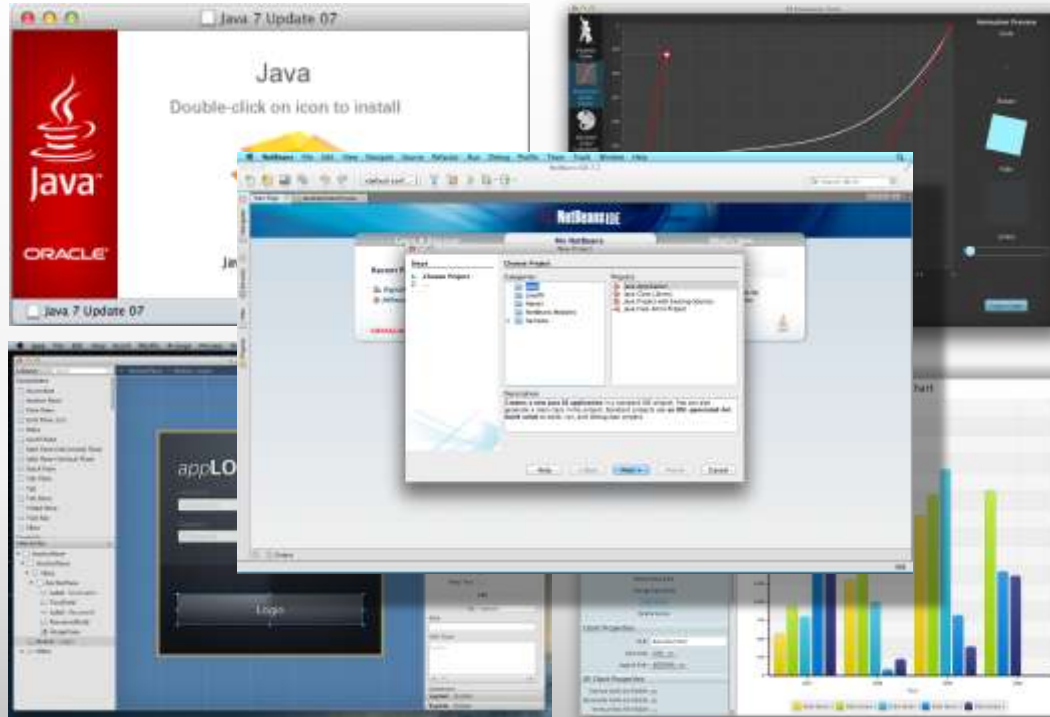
Java 7 Update 07

Java

Double-click on icon to install

Java

ORACLE

Java 7 Update 07

NetBeans IDE

Steps

1. Choose Project

Choose Project

Categories:

Projects:

Java

Java Application

Java Class Library

Java Project with Existing Sources

Java Free-Form Project

Description:

Help

< Back

Next >

Finish

Cancel

appLO

Login

Chart